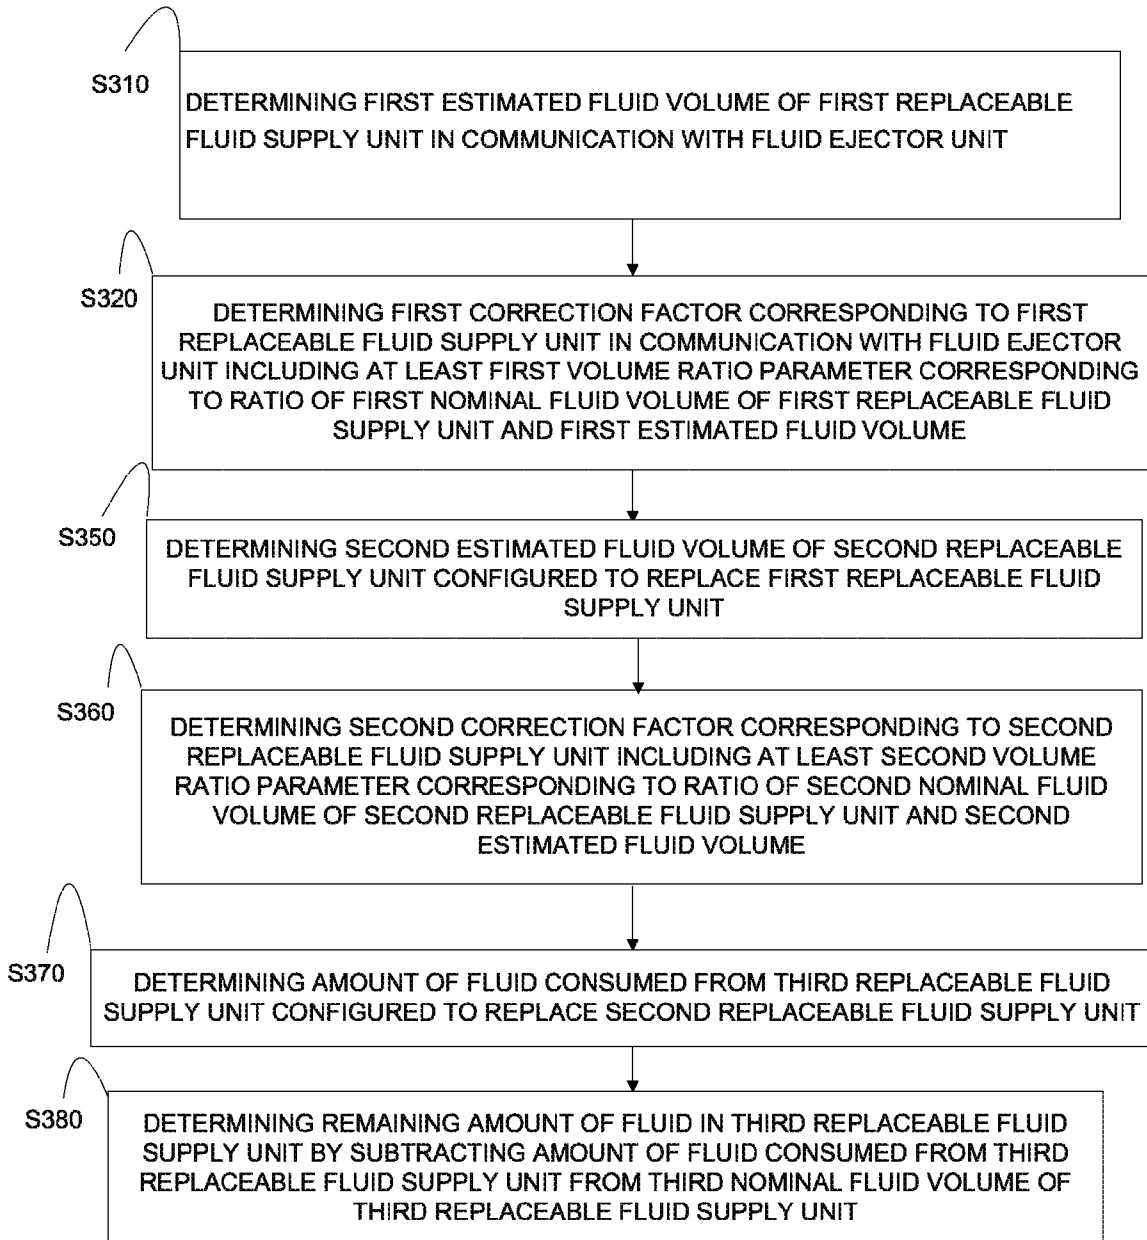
S310

DETERMINING FIRST ESTIMATED FLUID VOLUME OF FIRST REPLACEABLE FLUID SUPPLY UNIT IN COMMUNICATION WITH FLUID EJECTOR UNIT

S320

DETERMINING FIRST CORRECTION FACTOR CORRESPONDING TO FIRST REPLACEABLE FLUID SUPPLY UNIT IN COMMUNICATION WITH FLUID EJECTOR UNIT INCLUDING AT LEAST FIRST VOLUME RATIO PARAMETER CORRESPONDING TO RATIO OF FIRST NOMINAL FLUID VOLUME OF FIRST REPLACEABLE FLUID SUPPLY UNIT AND FIRST ESTIMATED FLUID VOLUME

S350

DETERMINING SECOND ESTIMATED FLUID VOLUME OF SECOND REPLACEABLE FLUID SUPPLY UNIT CONFIGURED TO REPLACE FIRST REPLACEABLE FLUID SUPPLY UNIT

S360

DETERMINING SECOND CORRECTION FACTOR CORRESPONDING TO SECOND REPLACEABLE FLUID SUPPLY UNIT INCLUDING AT LEAST SECOND VOLUME RATIO PARAMETER CORRESPONDING TO RATIO OF SECOND NOMINAL FLUID VOLUME OF SECOND REPLACEABLE FLUID SUPPLY UNIT AND SECOND ESTIMATED FLUID VOLUME

S370

DETERMINING AMOUNT OF FLUID CONSUMED FROM THIRD REPLACEABLE FLUID SUPPLY UNIT CONFIGURED TO REPLACE SECOND REPLACEABLE FLUID SUPPLY UNIT

S380

DETERMINING REMAINING AMOUNT OF FLUID IN THIRD REPLACEABLE FLUID SUPPLY UNIT BY SUBTRACTING AMOUNT OF FLUID CONSUMED FROM THIRD REPLACEABLE FLUID SUPPLY UNIT FROM THIRD NOMINAL FLUID VOLUME OF THIRD REPLACEABLE FLUID SUPPLY UNIT